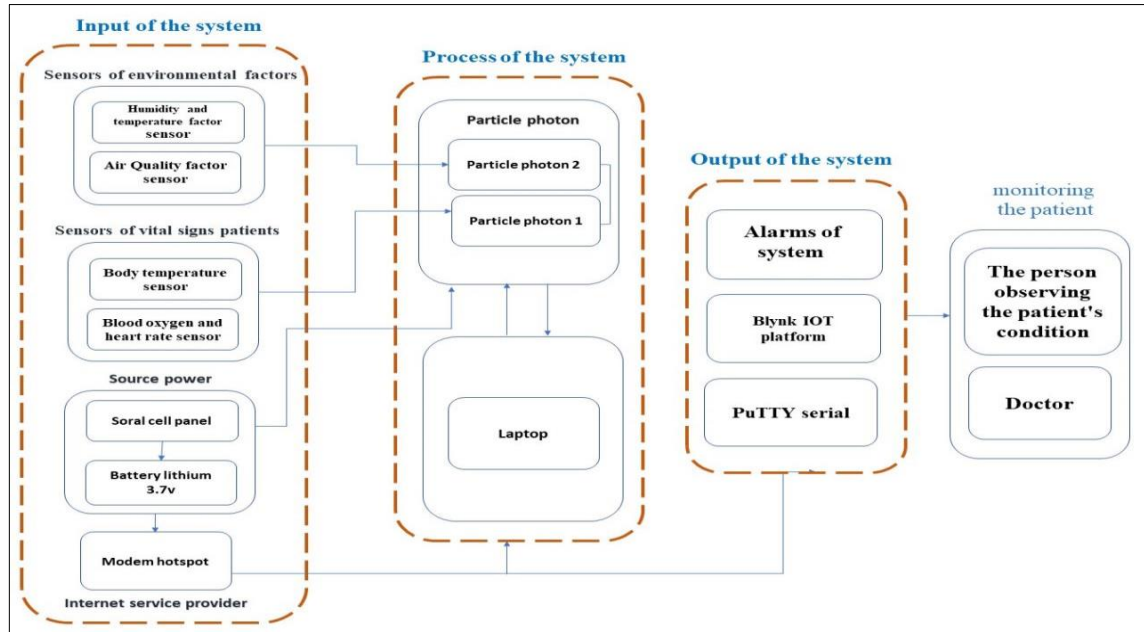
Input of the system

Sensors of environmental factors

Humidity and temperature factor sensor

Air Quality factor sensor

Sensors of vital signs patients

Body temperature sensor

Blood oxygen and heart rate sensor

Source power

Soral cell panel

Battery lithium 3.7v

Modem hotspot

Internet service provider

Process of the system

Particle photon

Particle photon 2

Particle photon 1

Laptop

Output of the system

Alarms of system

Blynk IOT platform

PuTTY serial

monitoring the patient

The person observing the patient's condition

Doctor